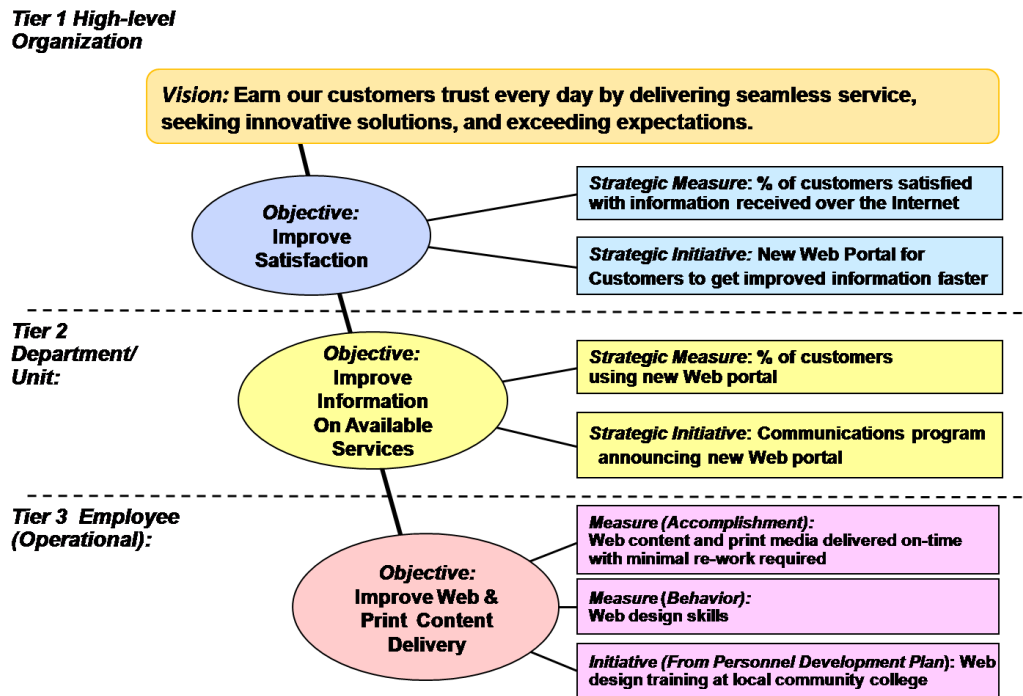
Tier 1 High-level Organization

Vision: Earn our customers trust every day by delivering seamless service, seeking innovative solutions, and exceeding expectations.

Objective: Improve Satisfaction

Strategic Measure: % of customers satisfied with information received over the Internet

Strategic Initiative: New Web Portal for Customers to get improved information faster

Tier 2 Department/ Unit:

Objective: Improve Information On Available Services

Strategic Measure: % of customers using new Web portal

Strategic Initiative: Communications program announcing new Web portal

Tier 3 Employee (Operational):

Objective: Improve Web & Print Content Delivery

Measure (Accomplishment): Web content and print media delivered on-time with minimal re-work required

Measure (Behavior): Web design skills

Initiative (From Personnel Development Plan): Web design training at local community college